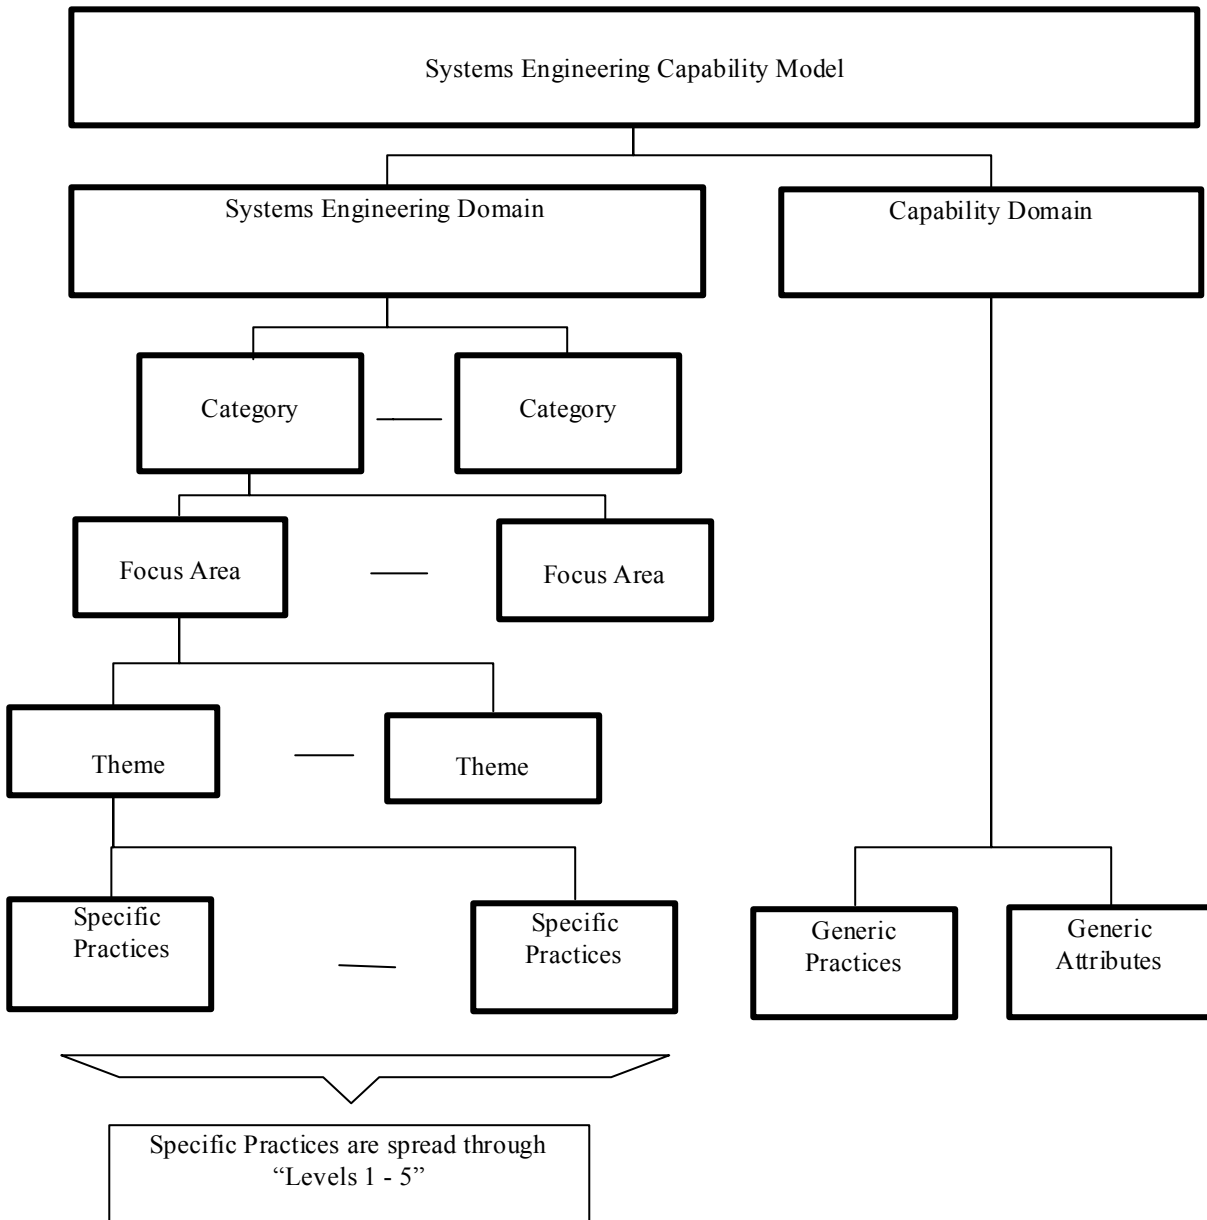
Systems Engineering Capability Model

Systems Engineering Domain

Capability Domain

Category

Category

Focus Area

Focus Area

Theme

Theme

Specific Practices

Specific Practices

Generic Practices

Generic Attributes

Specific Practices are spread through "Levels 1 - 5"